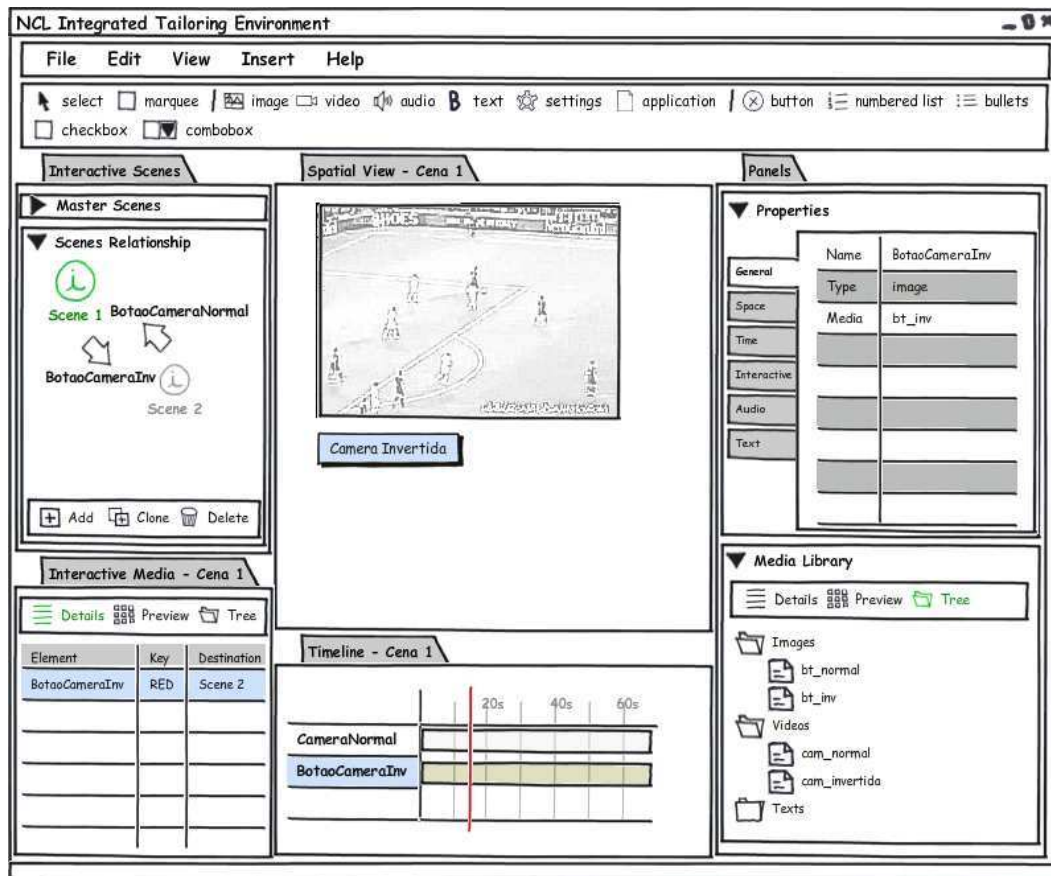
NCL Integrated Tailoring Environment

File Edit View Insert Help

select marquee image video audio text settings application button numbered list bullets checkbox combobox

Interactive Scenes

Master Scenes

Scenes Relationship

Scene 1 BotaoCameraNormal

BotaoCameraInv

Scene 2

Add Clone Delete

Spatial View - Cena 1

Camera Invertida

Panels

Properties

General
Space
Time
Interactive
Audio
Text

| Name | BotaoCameraInv |
|---|---|
| Type | image |
| Media | bt_inv |

Interactive Media - Cena 1

Details Preview Tree

| Element | Key | Destination |
|---|---|---|
| BotaoCameraInv | RED | Scene 2 |

Timeline - Cena 1

20s 40s 60s

CameraNormal
BotaoCameraInv

Media Library

Details Preview Tree

Images
bt_normal
bt_inv
Videos
cam_normal
cam_invertida
Texts